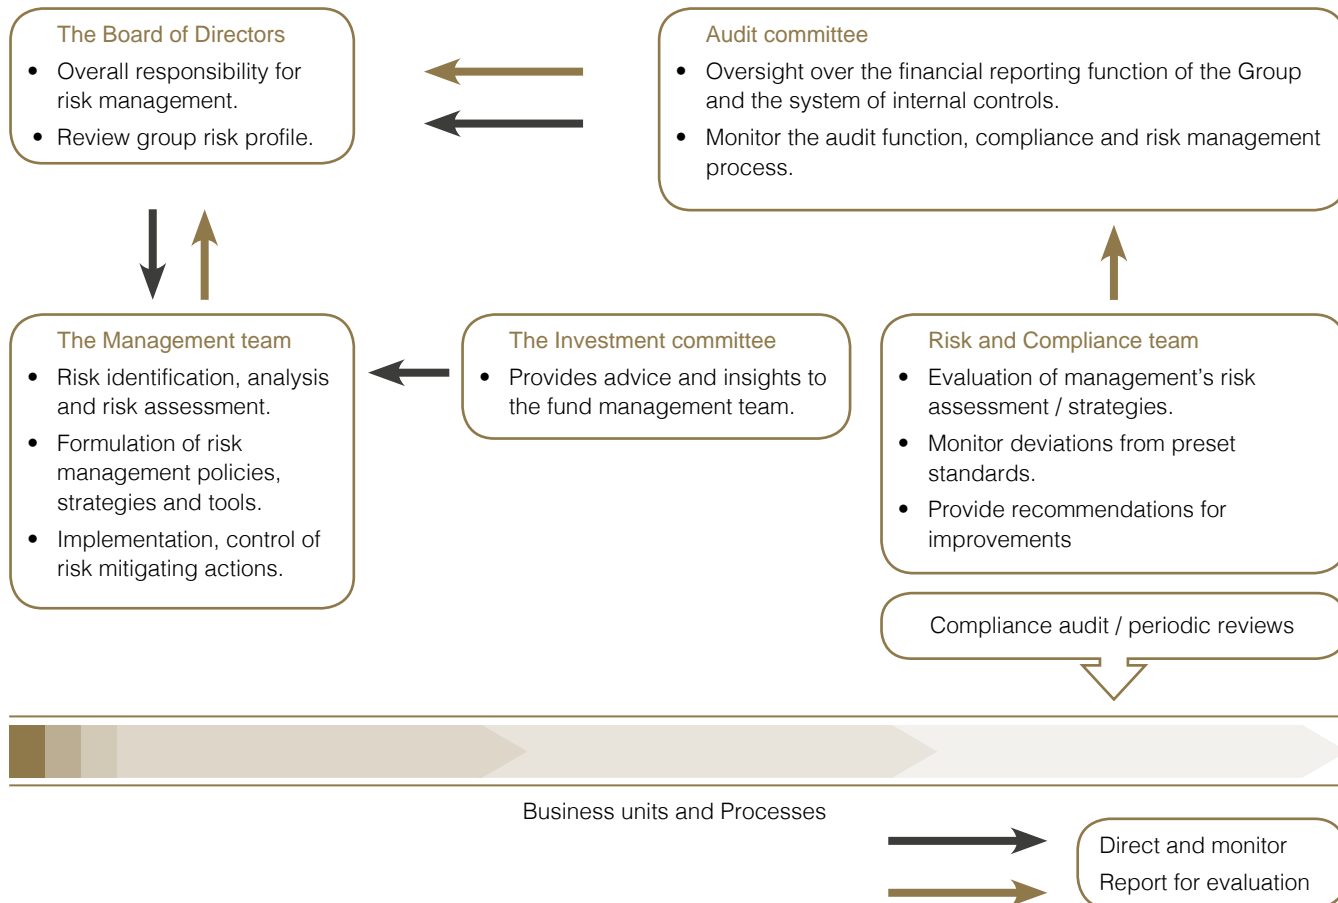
The Board of Directors

- Overall responsibility for risk management.
- Review group risk profile.

Audit committee

- Oversight over the financial reporting function of the Group and the system of internal controls.
- Monitor the audit function, compliance and risk management process.

The Management team

- Risk identification, analysis and risk assessment.
- Formulation of risk management policies, strategies and tools.
- Implementation, control of risk mitigating actions.

The Investment committee

- Provides advice and insights to the fund management team.

Risk and Compliance team

- Evaluation of management's risk assessment / strategies.
- Monitor deviations from preset standards.
- Provide recommendations for improvements

Compliance audit / periodic reviews

Business units and Processes

Direct and monitor
Report for evaluation